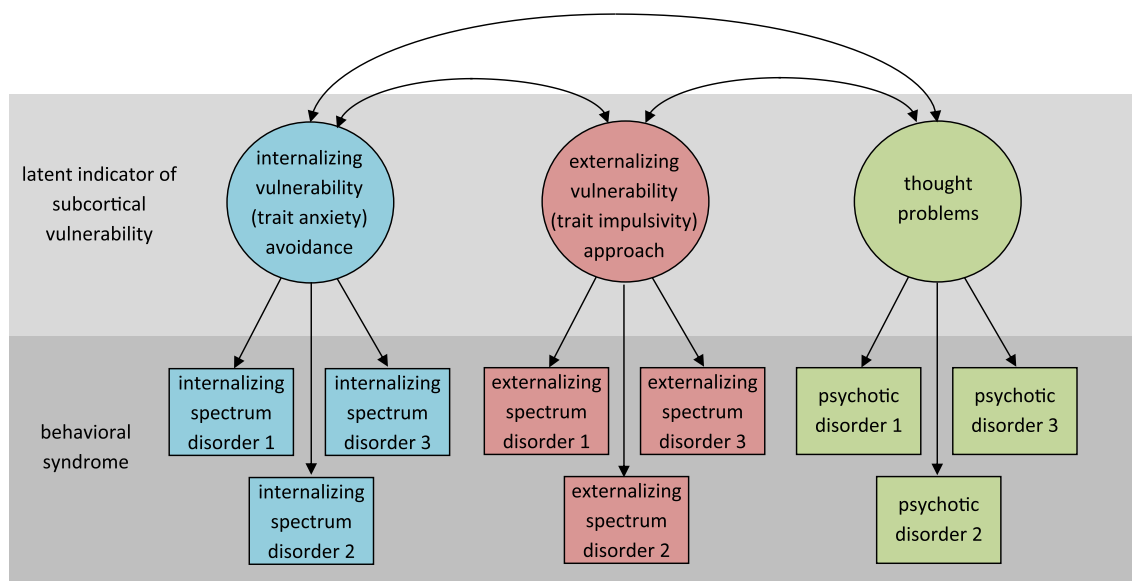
latent indicator of subcortical vulnerability

internalizing vulnerability (trait anxiety) avoidance

externalizing vulnerability (trait impulsivity) approach

thought problems

behavioral syndrome

internalizing spectrum disorder 1

internalizing spectrum disorder 3

internalizing spectrum disorder 2

externalizing spectrum disorder 1

externalizing spectrum disorder 3

externalizing spectrum disorder 2

psychotic disorder 1

psychotic disorder 3

psychotic disorder 2